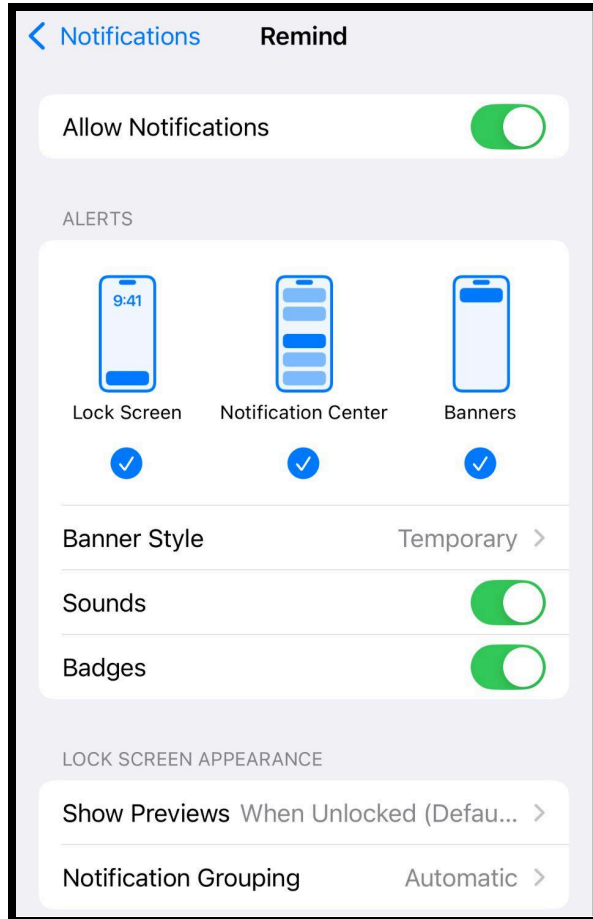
Notifications Remind

Allow Notifications

ALERTS

9:41

Lock Screen Notification Center Banners

Banner Style Temporary

Sounds

Badges

LOCK SCREEN APPEARANCE

Show Previews When Unlocked (Defau...

Notification Grouping Automatic